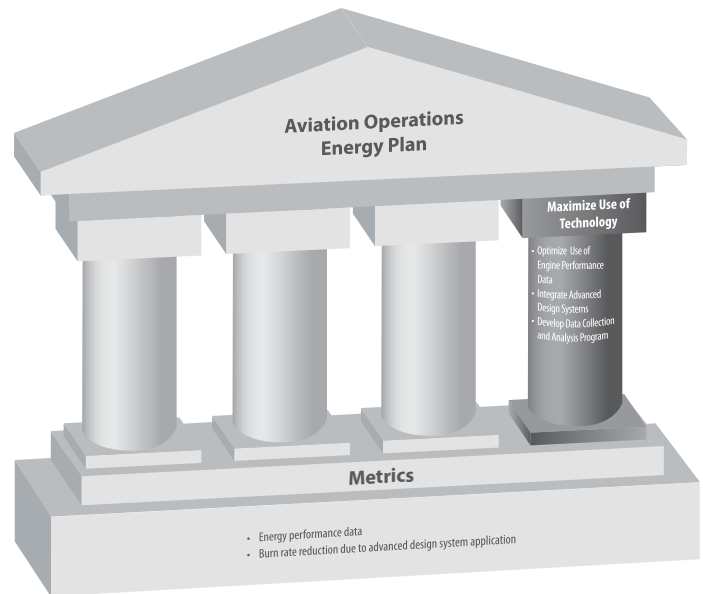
Aviation Operations
Energy Plan

Maximize Use of Technology

- Optimize Use of Engine Performance Data
- Integrate Advanced Design Systems
- Develop Data Collection and Analysis Program

Metrics

- Energy performance data
- Burn rate reduction due to advanced design system application